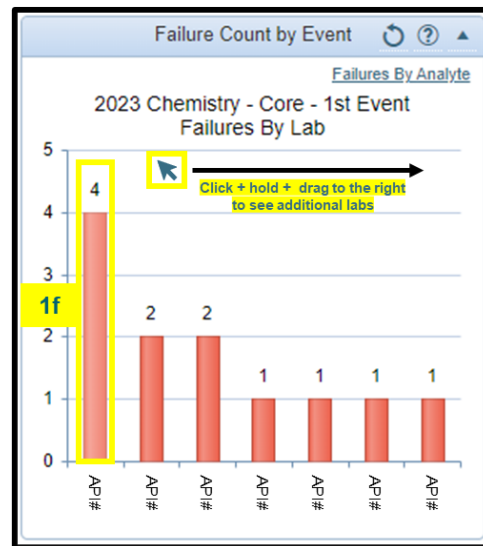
Failure Count by Event

?

Failures By Analyte

2023 Chemistry - Core - 1st Event
Failures By Lab

Click + hold + drag to the right to see additional labs

1f

5
4
3
2
1
0

4
2
2
1
1
1
1

AP#
AP#
AP#
AP#
AP#
AP#
AP#